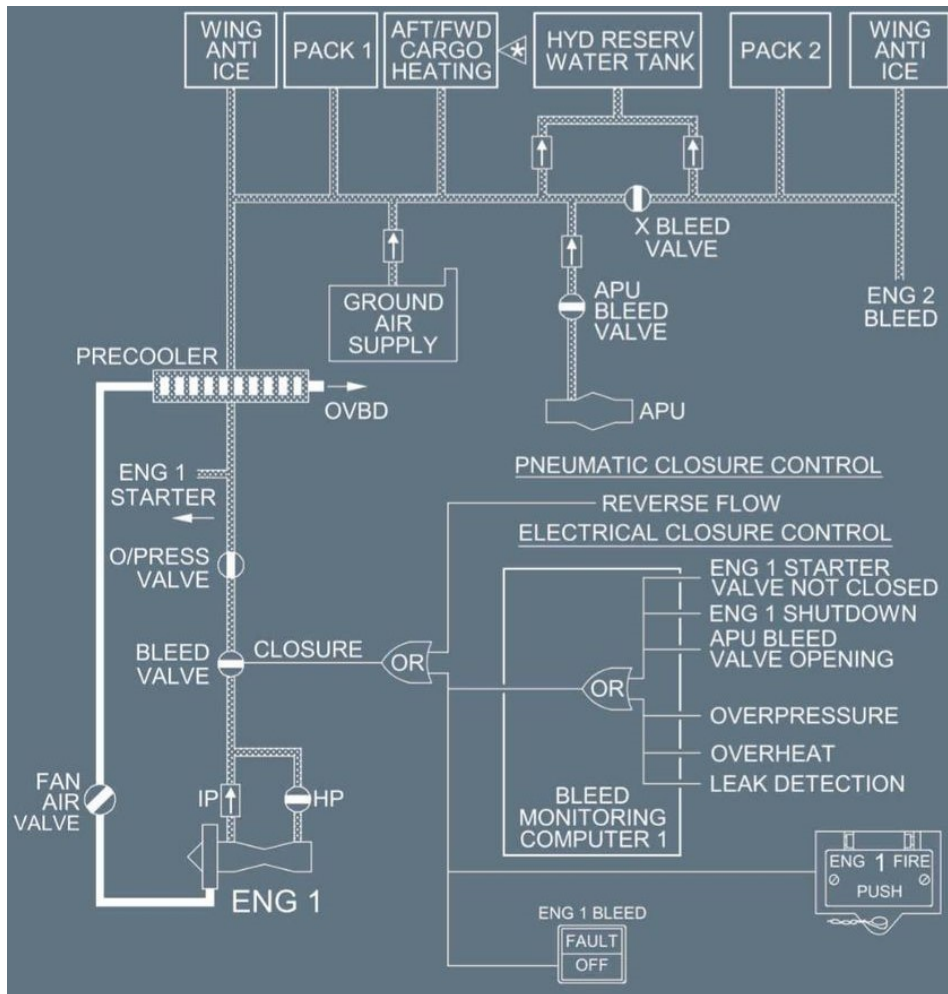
WING ANTI ICE
PACK 1
AFT/FWD CARGO HEATING
*
HYD RESERV WATER TANK
PACK 2
WING ANTI ICE

X BLEED VALVE
GROUND AIR SUPPLY
APU BLEED VALVE
ENG 2 BLEED
PRECOOLER
OVBD
APU
ENG 1 STARTER
PNEUMATIC CLOSURE CONTROL
REVERSE FLOW
ELECTRICAL CLOSURE CONTROL
O/PRESS VALVE
ENG 1 STARTER VALVE NOT CLOSED
ENG 1 SHUTDOWN
BLEED VALVE
CLOSURE
OR
APU BLEED VALVE OPENING
OR
OVERPRESSURE
OVERHEAT
LEAK DETECTION
FAN AIR VALVE
IP
HP
BLEED MONITORING COMPUTER 1
ENG 1 FIRE
PUSH
ENG 1
ENG 1 BLEED
FAULT
OFF